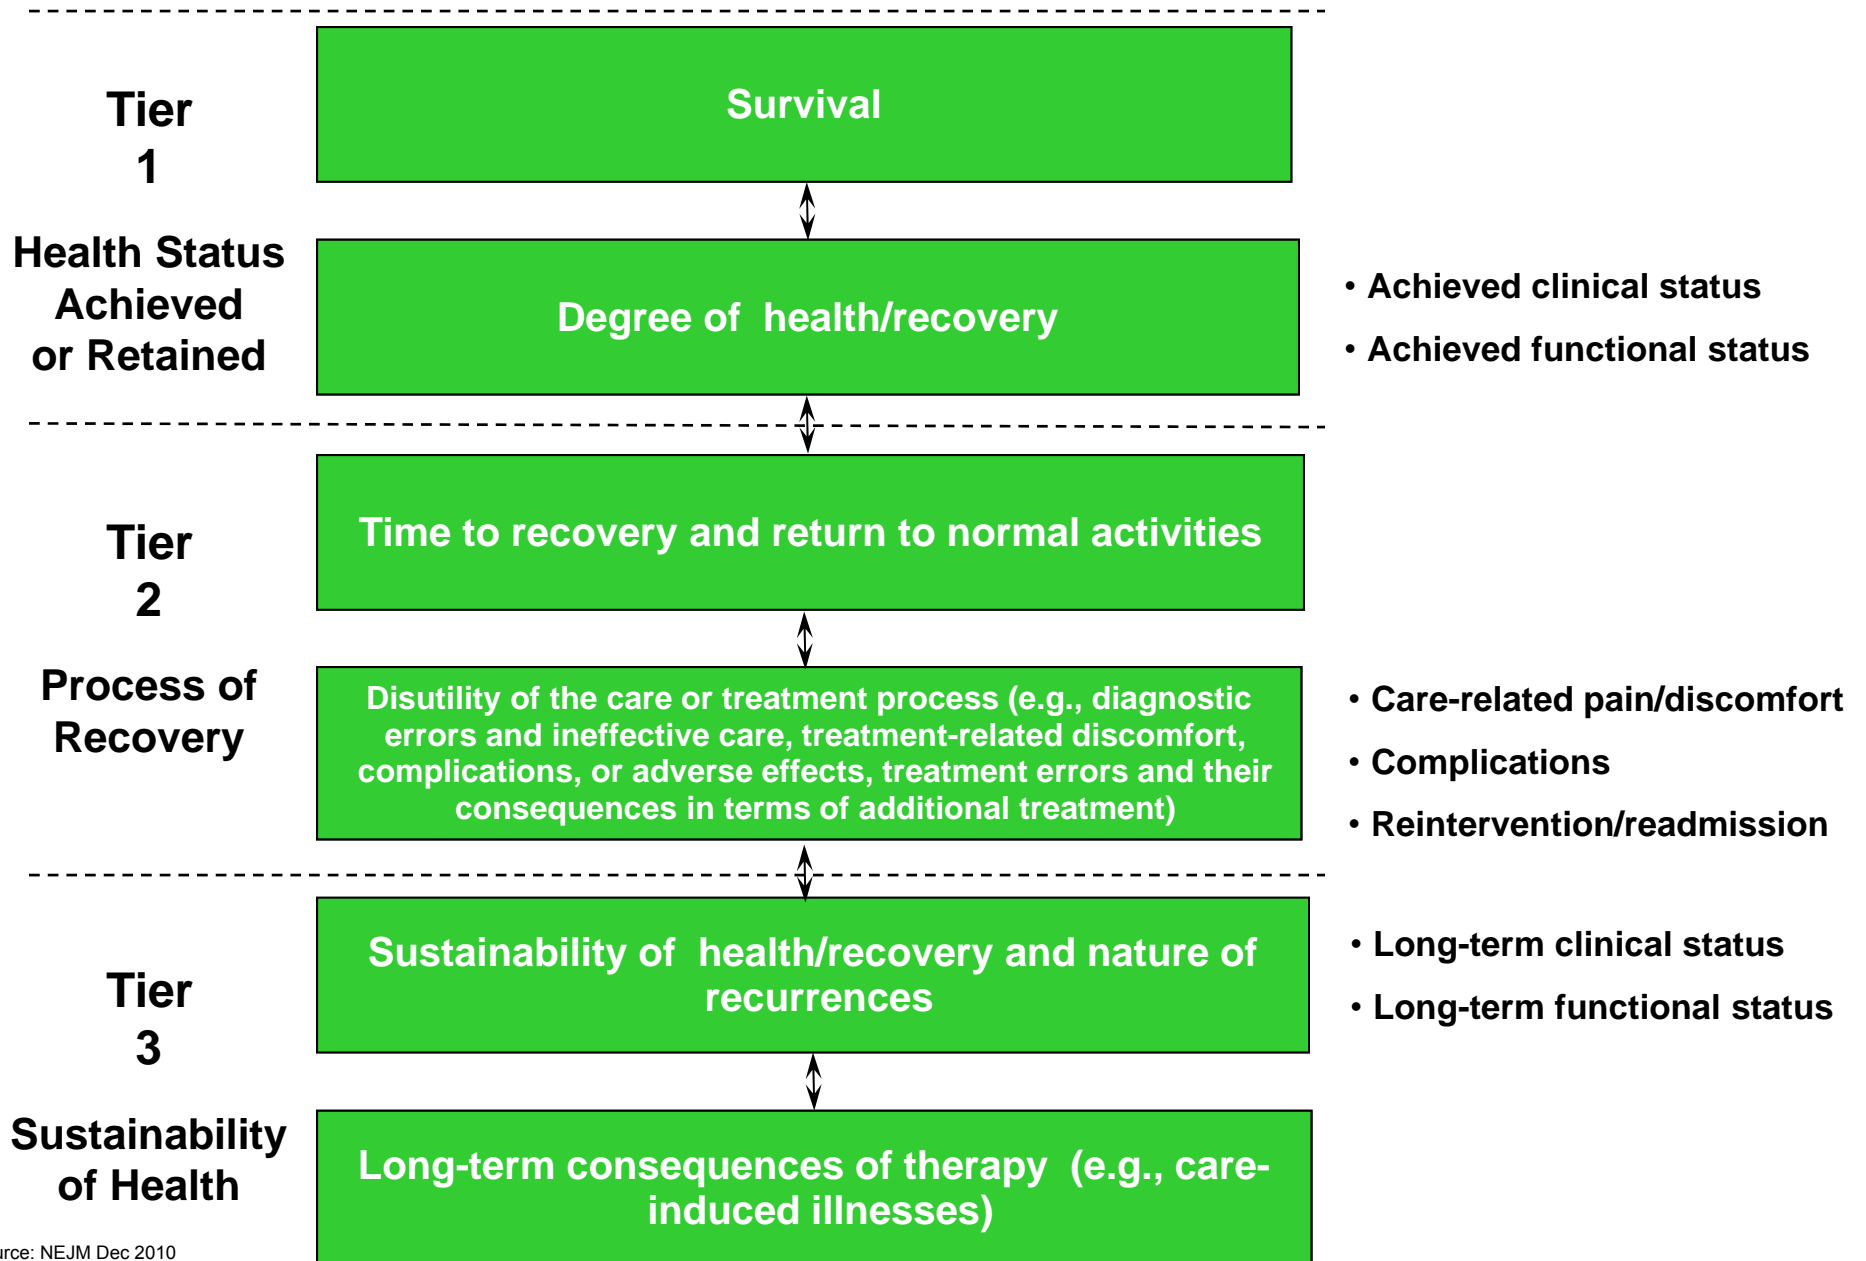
Tier 1

Health Status Achieved or Retained

Survival

Degree of health/recovery

• Achieved clinical status
• Achieved functional status

Tier 2

Process of Recovery

Time to recovery and return to normal activities

Disutility of the care or treatment process (e.g., diagnostic errors and ineffective care, treatment-related discomfort, complications, or adverse effects, treatment errors and their consequences in terms of additional treatment)

• Care-related pain/discomfort
• Complications
• Reintervention/readmission

Tier 3

Sustainability of Health

Sustainability of health/recovery and nature of recurrences

Long-term consequences of therapy (e.g., care-induced illnesses)

• Long-term clinical status
• Long-term functional status

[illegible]urce: NEJM Dec 2010